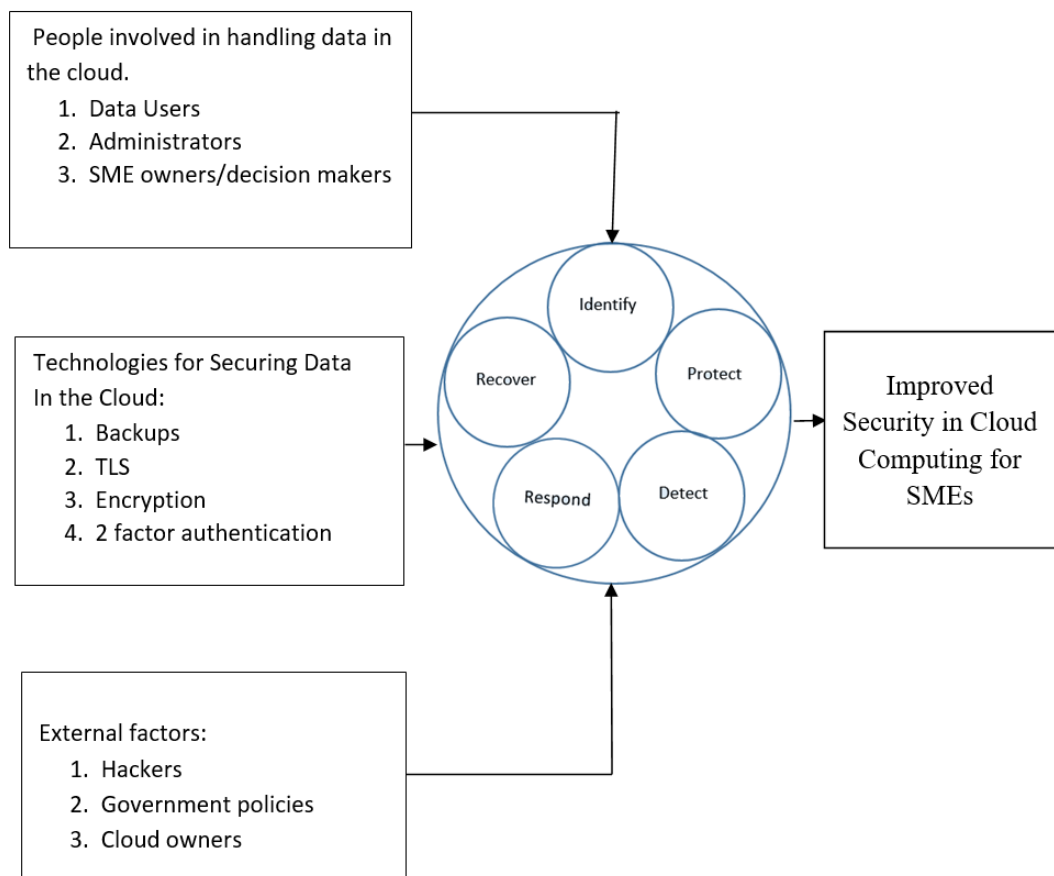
People involved in handling data in the cloud.
1. Data Users
2. Administrators
3. SME owners/decision makers

Technologies for Securing Data In the Cloud:
1. Backups
2. TLS
3. Encryption
4. 2 factor authentication

Identify
Recover
Protect
Respond
Detect

Improved Security in Cloud Computing for SMEs

External factors:
1. Hackers
2. Government policies
3. Cloud owners